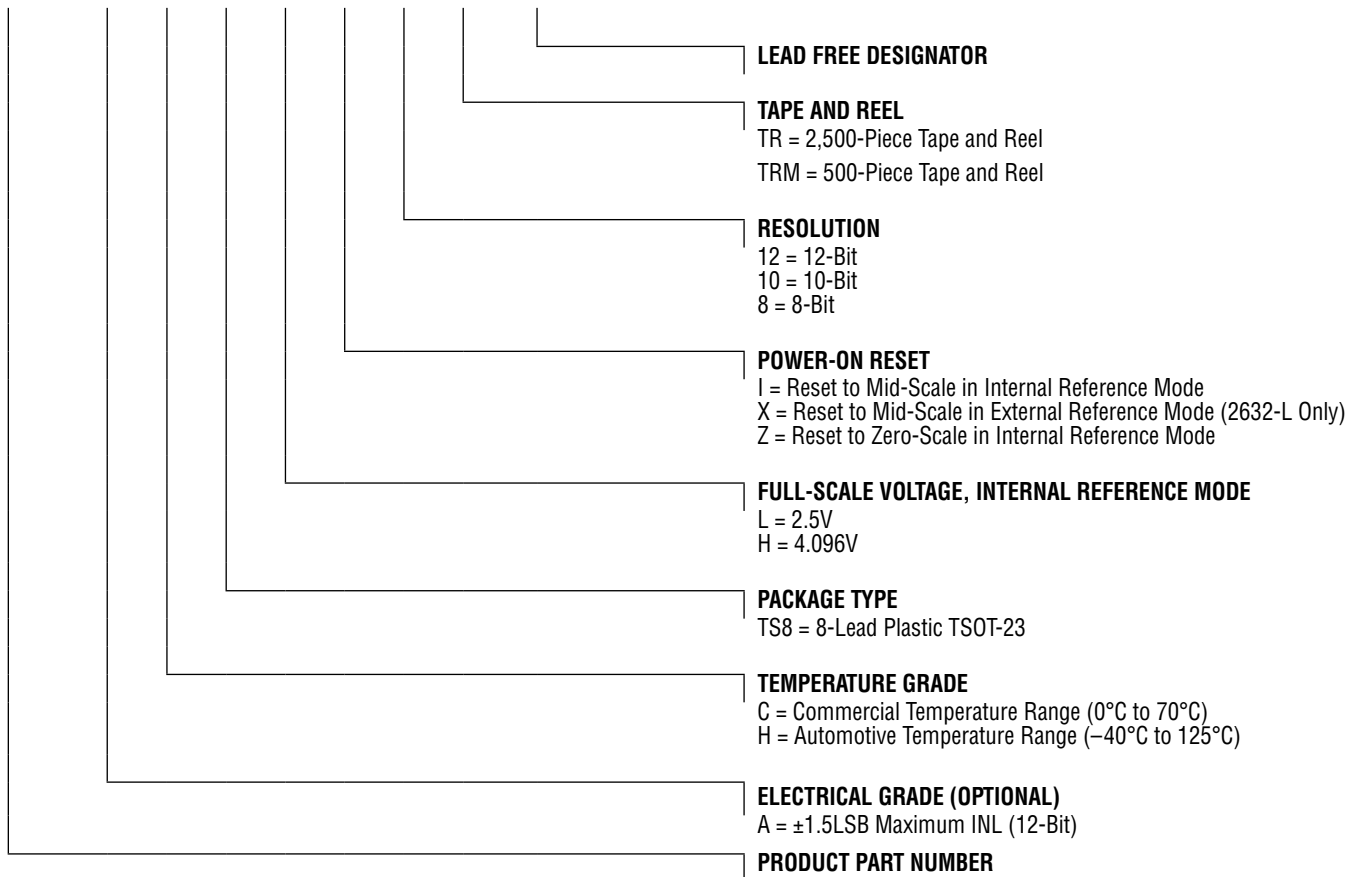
LEAD FREE DESIGNATOR

TAPE AND REEL
TR = 2,500-Piece Tape and Reel
TRM = 500-Piece Tape and Reel

RESOLUTION
12 = 12-Bit
10 = 10-Bit
8 = 8-Bit

POWER-ON RESET
I = Reset to Mid-Scale in Internal Reference Mode
X = Reset to Mid-Scale in External Reference Mode (2632-L Only)
Z = Reset to Zero-Scale in Internal Reference Mode

FULL-SCALE VOLTAGE, INTERNAL REFERENCE MODE
L = 2.5V
H = 4.096V

PACKAGE TYPE
TS8 = 8-Lead Plastic TSOT-23

TEMPERATURE GRADE
C = Commercial Temperature Range (0°C to 70°C)
H = Automotive Temperature Range (–40°C to 125°C)

ELECTRICAL GRADE (OPTIONAL)
A = ±1.5LSB Maximum INL (12-Bit)

PRODUCT PART NUMBER